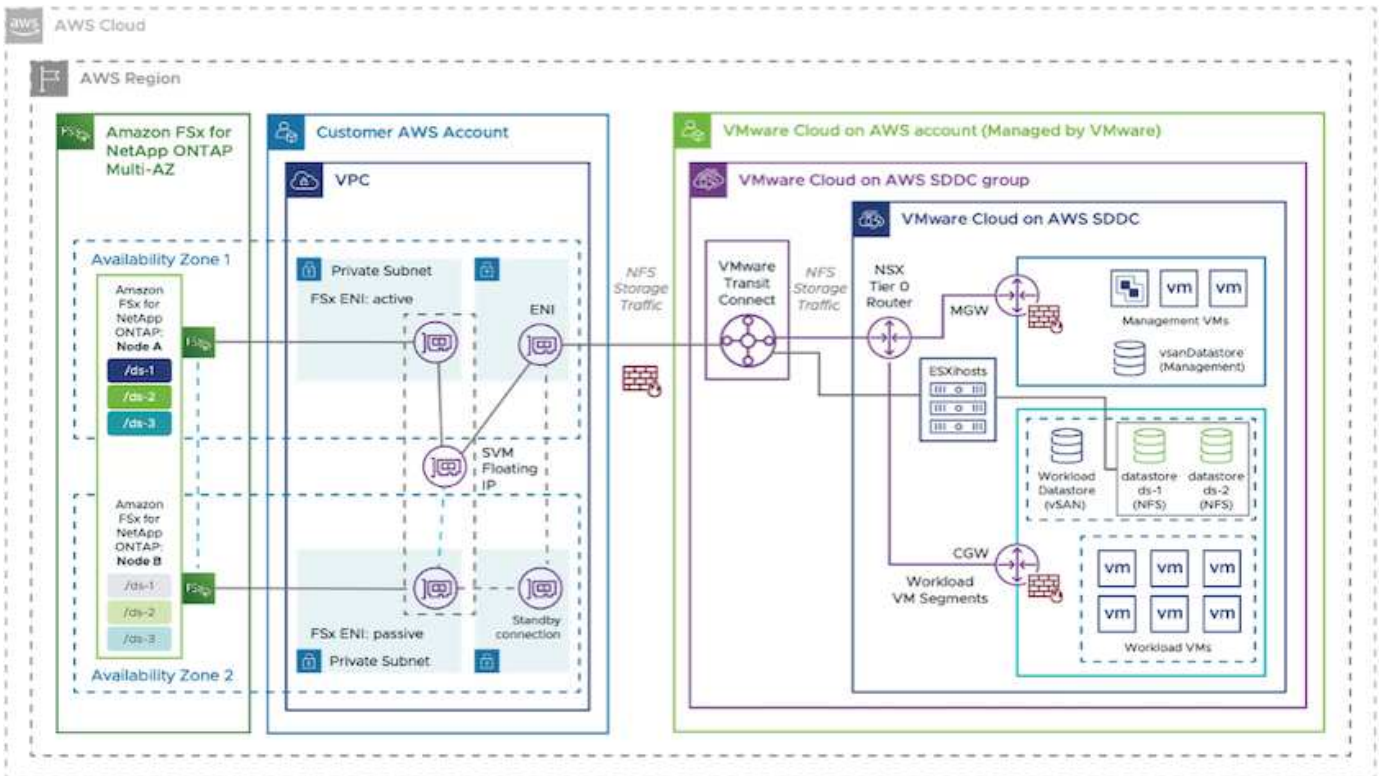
aws AWS Cloud

AWS Region

Amazon FSx for NetApp ONTAP Multi-AZ

Customer AWS Account

VMware Cloud on AWS account (Managed by VMware)

VPC

VMware Cloud on AWS SDDC group

VMware Cloud on AWS SDDC

Availability Zone 1

Amazon FSx for NetApp ONTAP: Node A

/ds-1
/ds-2
/ds-3

Private Subnet

FSx ENI: active

ENI

NFS Storage Traffic

VMware Transit Connect

NFS Storage Traffic

NSX Tier 0 Router

MGW

vm vm

Management VMs

vsanDatastore (Management)

ESXihosts

SVM Floating IP

Workload Datastore (vSAN)

datastore ds-1 (NFS)

datastore ds-2 (NFS)

Amazon FSx for NetApp ONTAP: Node B

/ds-1
/ds-2
/ds-3

CGW

Workload VM Segments

vm vm vm
vm vm vm

Workload VMs

FSx ENI: passive

Standby connection

Private Subnet

Availability Zone 2